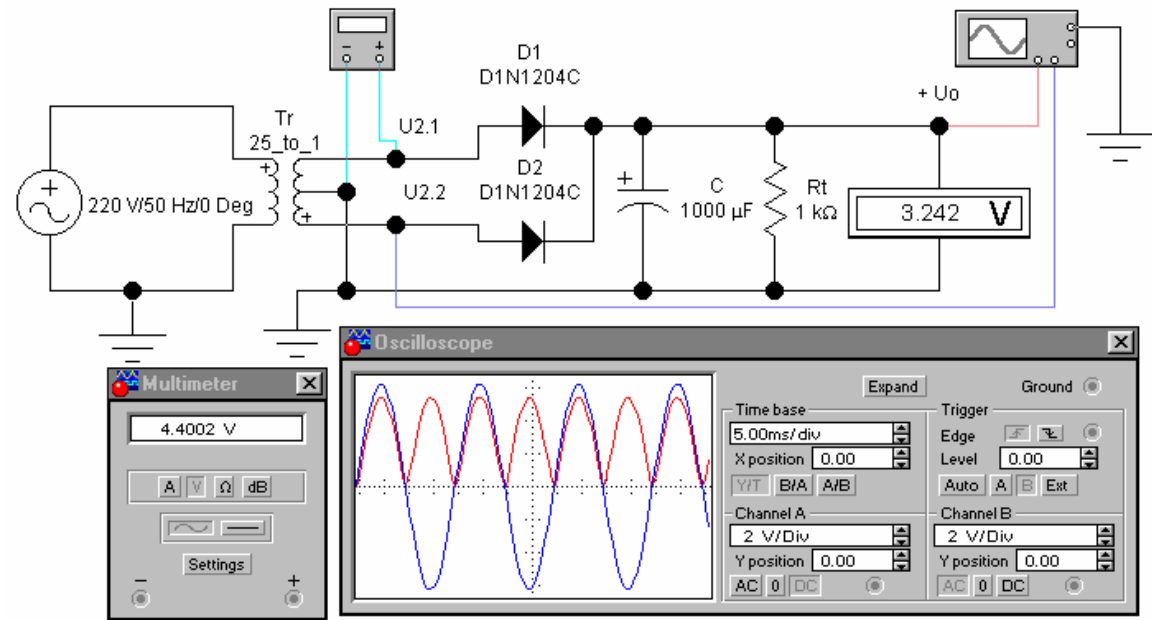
D1
D1N1204C
+ Uo
Tr
25_to_1
U2.1
D2
D1N1204C
U2.2
220 V/50 Hz/0 Deg
C
1000 µF
Rt
1 kΩ
3.242 V

Oscilloscope
Expand
Ground
Time base
5.00ms/div
X position 0.00
Y/T B/A A/B
Trigger
Edge
Level 0.00
Auto A B Ext
Channel A
2 V/Div
Y position 0.00
AC 0 DC
Channel B
2 V/Div
Y position 0.00
AC 0 DC

Multimeter
4.4002 V
A V Ω dB
Settings
−
+